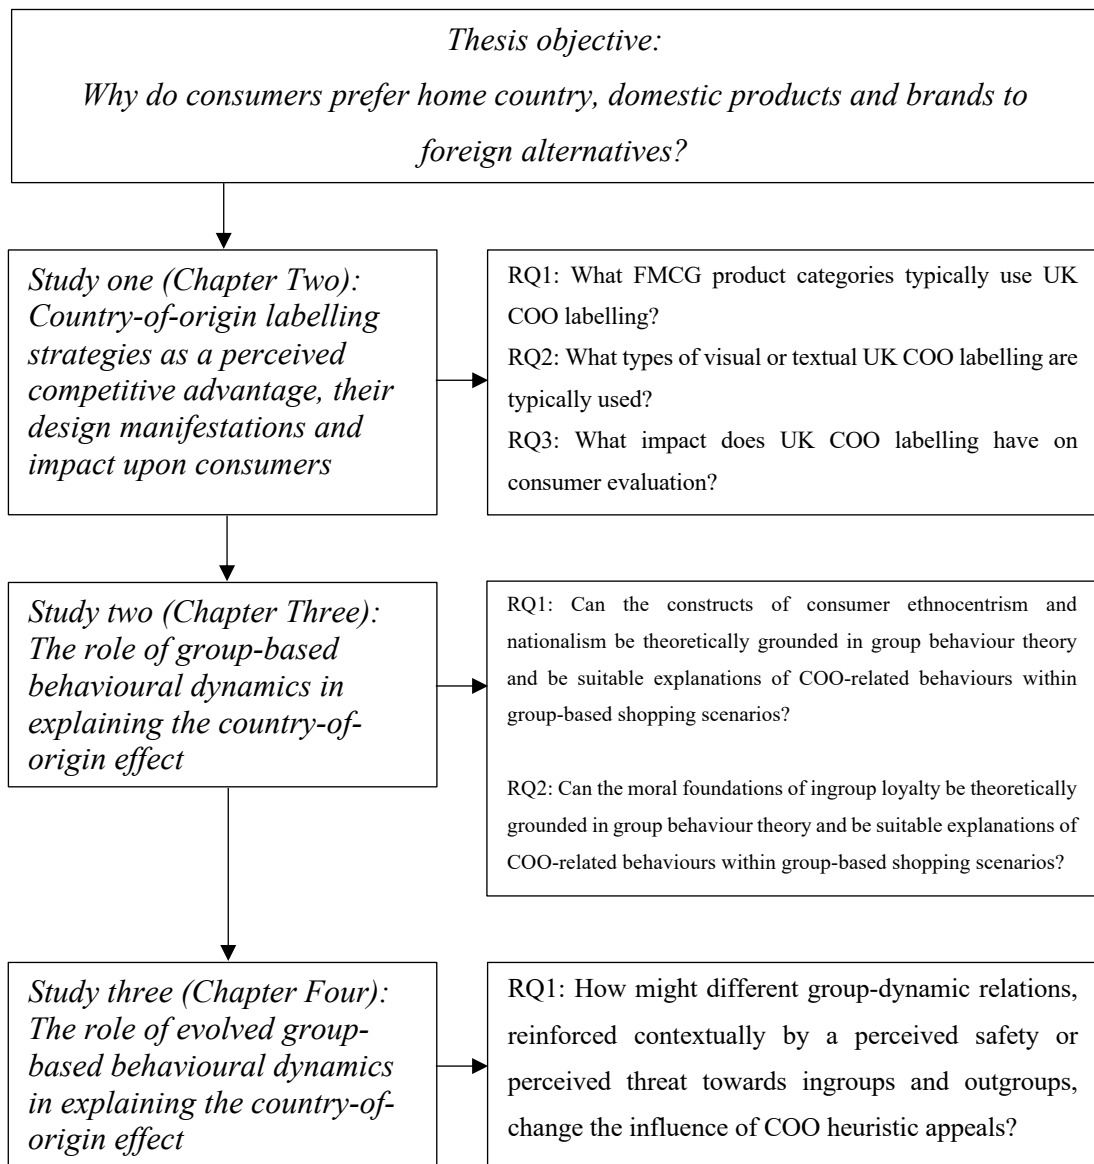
Thesis objective:
Why do consumers prefer home country, domestic products and brands to foreign alternatives?

Study one (Chapter Two): Country-of-origin labelling strategies as a perceived competitive advantage, their design manifestations and impact upon consumers

RQ1: What FMCG product categories typically use UK COO labelling?
RQ2: What types of visual or textual UK COO labelling are typically used?
RQ3: What impact does UK COO labelling have on consumer evaluation?

Study two (Chapter Three): The role of group-based behavioural dynamics in explaining the country-of-origin effect

RQ1: Can the constructs of consumer ethnocentrism and nationalism be theoretically grounded in group behaviour theory and be suitable explanations of COO-related behaviours within group-based shopping scenarios?

RQ2: Can the moral foundations of ingroup loyalty be theoretically grounded in group behaviour theory and be suitable explanations of COO-related behaviours within group-based shopping scenarios?

Study three (Chapter Four): The role of evolved group-based behavioural dynamics in explaining the country-of-origin effect

RQ1: How might different group-dynamic relations, reinforced contextually by a perceived safety or perceived threat towards ingroups and outgroups, change the influence of COO heuristic appeals?